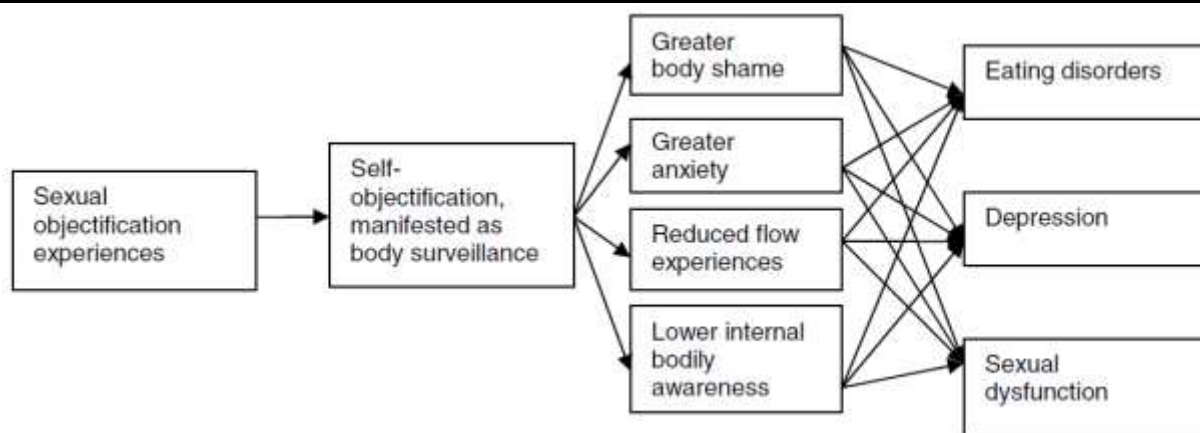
Sexual objectification experiences

Self-objectification, manifested as body surveillance

Greater body shame

Greater anxiety

Reduced flow experiences

Lower internal bodily awareness

Eating disorders

Depression

Sexual dysfunction